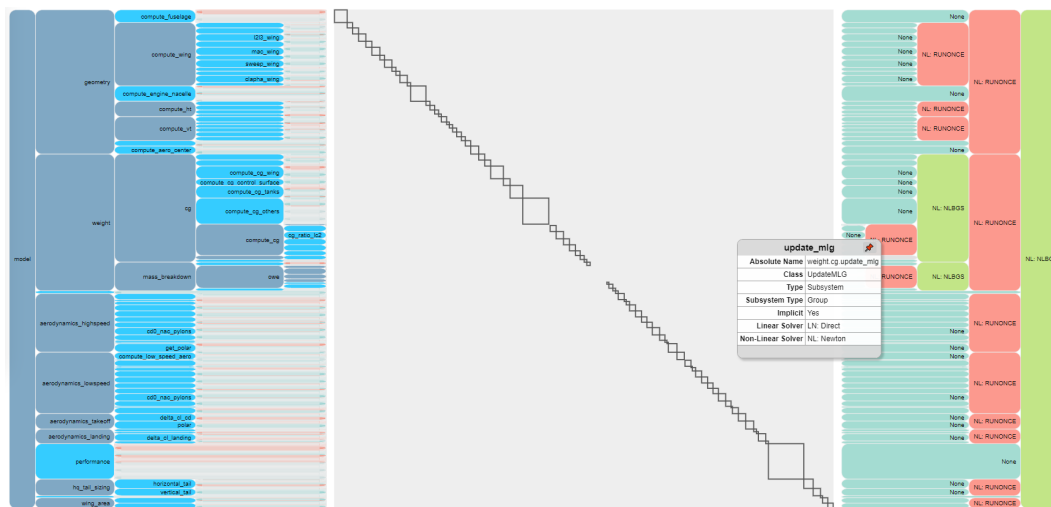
model
geometry
compute_fuselage
compute_wing
l2l3_wing
mac_wing
sweep_wing
claplha_wing
compute_engine_nacelle
compute_ht
compute_vt
compute_aero_center
weight
cg
compute_cg_wing
compute_cg_control_surface
compute_cg_tanks
compute_cg_others
compute_cg
cg_ratio_lc2
mass_breakdown
owe
aerodynamics_highspeed
cd0_nac_pylons
get_polar
compute_low_speed_aero
aerodynamics_lowspeed
cd0_nac_pylons
aerodynamics_takeoff
delta_cl_cd
polar
aerodynamics_landing
delta_cl_landing
performance
hq_tail_sizing
horizontal_tail
vertical_tail
wing_area

update_mlg
| Absolute Name | weight.cg.update_mlg |
|---|---|
| Class | UpdateMLG |
| Type | Subsystem |
| Subsystem Type | Group |
| Implicit | Yes |
| Linear Solver | LN: Direct |
| Non-Linear Solver | NL: Newton |

None
None
None
None
None
NL: RUNONCE
None
NL: RUNONCE
NL: RUNONCE
NL: RUNONCE
None
None
None
None
None
NL: NLBGS
None
NL: RUNONCE
NL: RUNONCE
NL: NLBGS
NL: RUNONCE
NL: NLBG
None
NL: RUNONCE
None
None
NL: RUNONCE
None
None
NL: RUNONCE
None
NL: RUNONCE
None
None
NL: RUNONCE
None
NL: RUNONCE